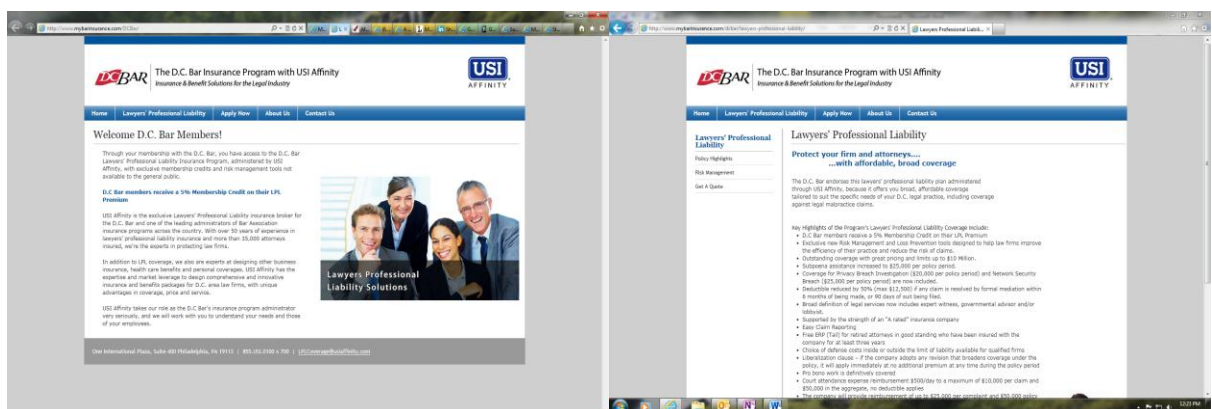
http://www.mybarinsurance.com/DCBar/

DCBAR The D.C. Bar Insurance Program with USI Affinity
Insurance & Benefit Solutions for the Legal Industry

USI AFFINITY

Home | Lawyers' Professional Liability | Apply Now | About Us | Contact Us

Welcome D.C. Bar Members!

Through your membership with the D.C. Bar, you have access to the D.C. Bar Lawyers' Professional Liability Insurance Program, administered by USI Affinity, with exclusive membership credits and risk management tools not available to the general public.

D.C Bar members receive a 5% Membership Credit on their LPL Premium

USI Affinity is the exclusive Lawyers' Professional Liability insurance broker for the D.C. Bar and one of the leading administrators of Bar Association insurance programs across the country. With over 50 years of experience in lawyers' professional liability insurance and more than 35,000 attorneys insured, we're the experts in protecting law firms.

In addition to LPL coverage, we also are experts at designing other business insurance, health care benefits and personal coverages. USI Affinity has the expertise and market leverage to design comprehensive and innovative insurance and benefits packages for D.C. area law firms, with unique advantages in coverage, price and service.

USI Affinity takes our role as the D.C. Bar's insurance program administrator very seriously, and we will work with you to understand your needs and those of your employees.

Lawyers Professional Liability Solutions

One International Plaza, Suite 400 Philadelphia, PA 19113 | 800.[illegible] | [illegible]@usiaffinity.com

http://www.mybarinsurance.com/dcbar/lawyers-professional-liability/

Lawyers Professional Liabili...

DCBAR The D.C. Bar Insurance Program with USI Affinity
Insurance & Benefit Solutions for the Legal Industry

USI AFFINITY

Home | Lawyers' Professional Liability | Apply Now | About Us | Contact Us

Lawyers' Professional Liability
Policy Highlights
Risk Management
Get A Quote

Lawyers' Professional Liability

Protect your firm and attorneys....
...with affordable, broad coverage

The D.C. Bar endorses this lawyers' professional liability plan administered through USI Affinity, because it offers you broad, affordable coverage tailored to suit the specific needs of your D.C. legal practice, including coverage against legal malpractice claims.

Key Highlights of the Program's Lawyers' Professional Liability Coverage include:
• D.C Bar members receive a 5% Membership Credit on their LPL Premium
• Exclusive new Risk Management and Loss Prevention tools designed to help law firms improve the efficiency of their practice and reduce the risk of claims.
• Outstanding coverage with great pricing and limits up to $10 Million.
• Subpoena assistance increased to $25,000 per policy period.
• Coverage for Privacy Breach Investigation ($20,000 per policy period) and Network Security Breach ($25,000 per policy period) are now included.
• Deductible reduced by 50% (max $12,500) if any claim is resolved by formal mediation within 6 months of being made, or 90 days of suit being filed.
• Broad definition of legal services now includes expert witness, governmental advisor and/or lobbyist.
• Supported by the strength of an "A rated" insurance company
• Easy Claim Reporting
• Free ERP (Tail) for retired attorneys in good standing who have been insured with the company for at least three years
• Choice of defense costs inside or outside the limit of liability available for qualified firms
• Liberalization clause – if the company adopts any revision that broadens coverage under the policy, it will apply immediately at no additional premium at any time during the policy period
• Pro bono work is definitively covered
• Court attendance expense reimbursement $500/day to a maximum of $10,000 per claim and $50,000 in the aggregate, no deductible applies
• The company will provide reimbursement of up to $25,000 per complaint and $50,000 policy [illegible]

12:23 PM